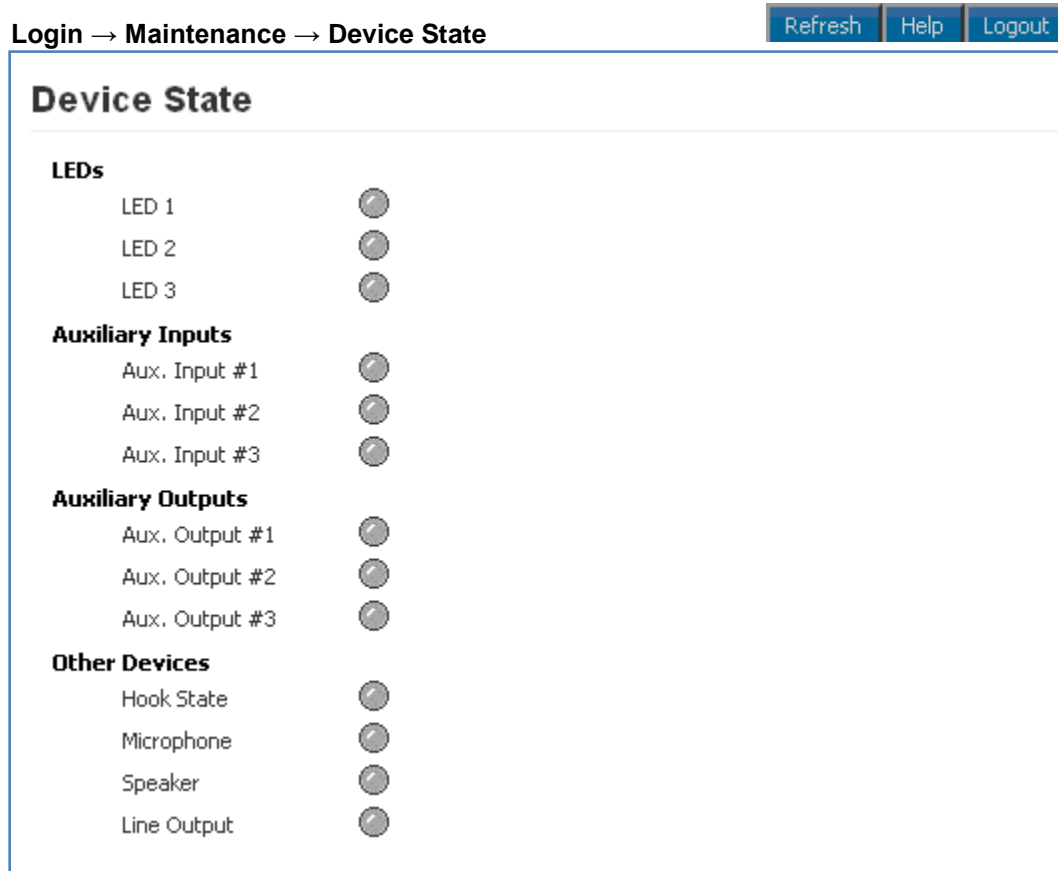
Login → Maintenance → Device State

Refresh Help Logout

Device State

LEDs

LED 1

LED 2

LED 3

Auxiliary Inputs

Aux. Input #1

Aux. Input #2

Aux. Input #3

Auxiliary Outputs

Aux. Output #1

Aux. Output #2

Aux. Output #3

Other Devices

Hook State

Microphone

Speaker

Line Output